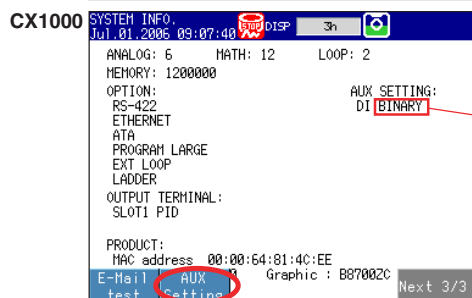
CX1000
SYSTEM INFO.
Jul.01.2006 09:07:40
STOP
DISP
3h

ANALOG: 6 MATH: 12 LOOP: 2
MEMORY: 1200000
OPTION:
RS-422
ETHERNET
ATA
PROGRAM LARGE
EXT LOOP
LADDER
AUX SETTING:
DI BINARY
OUTPUT TERMINAL:
SLOT1 PID

PRODUCT:
MAC address 00:00:64:81:4C:EE
Graphic : B8700ZC

E-Mail test
AUX Setting
Next 3/3